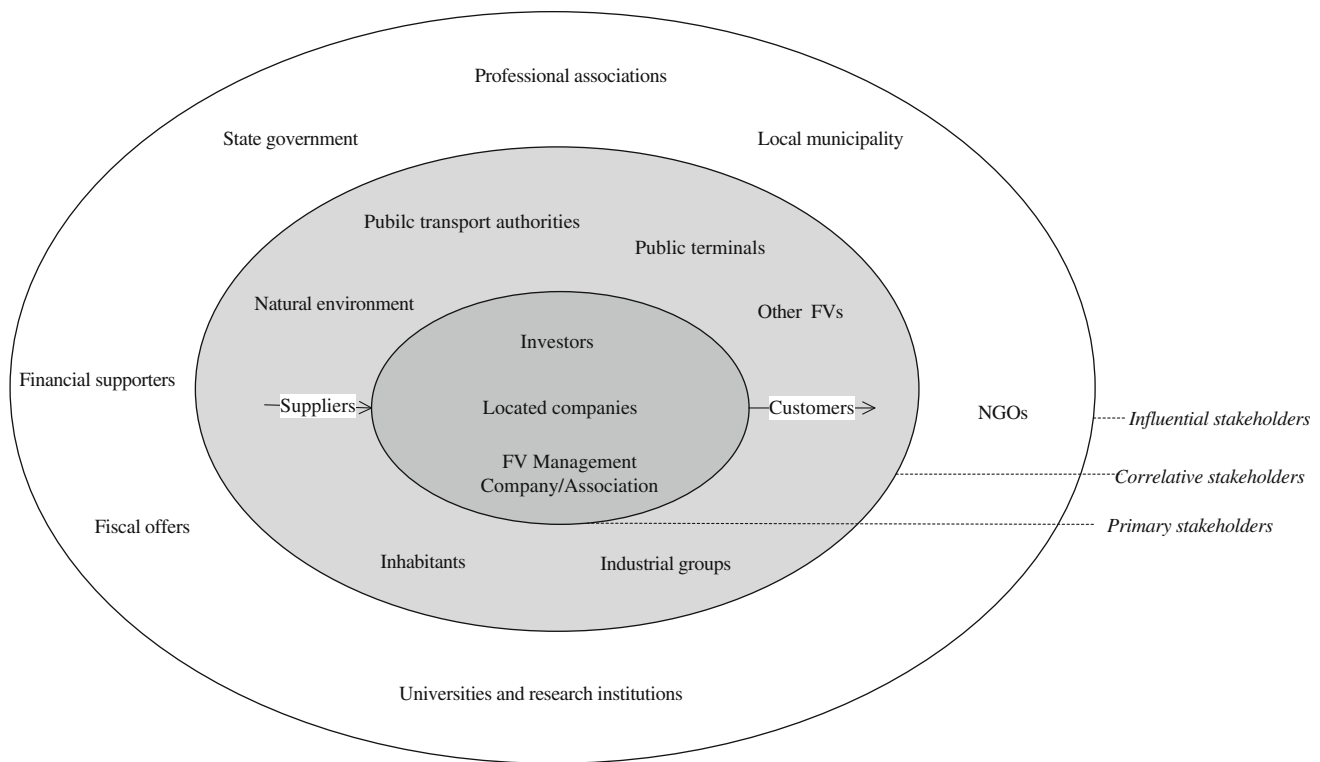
Professional associations

State government

Local municipality

Pubilc transport authorities

Public terminals

Natural environment

Other FVs

Investors

Financial supporters

Suppliers

Located companies

Customers

NGOs

Influential stakeholders

FV Management Company/Association

Correlative stakeholders

Fiscal offers

Primary stakeholders

Inhabitants

Industrial groups

Universities and research institutions